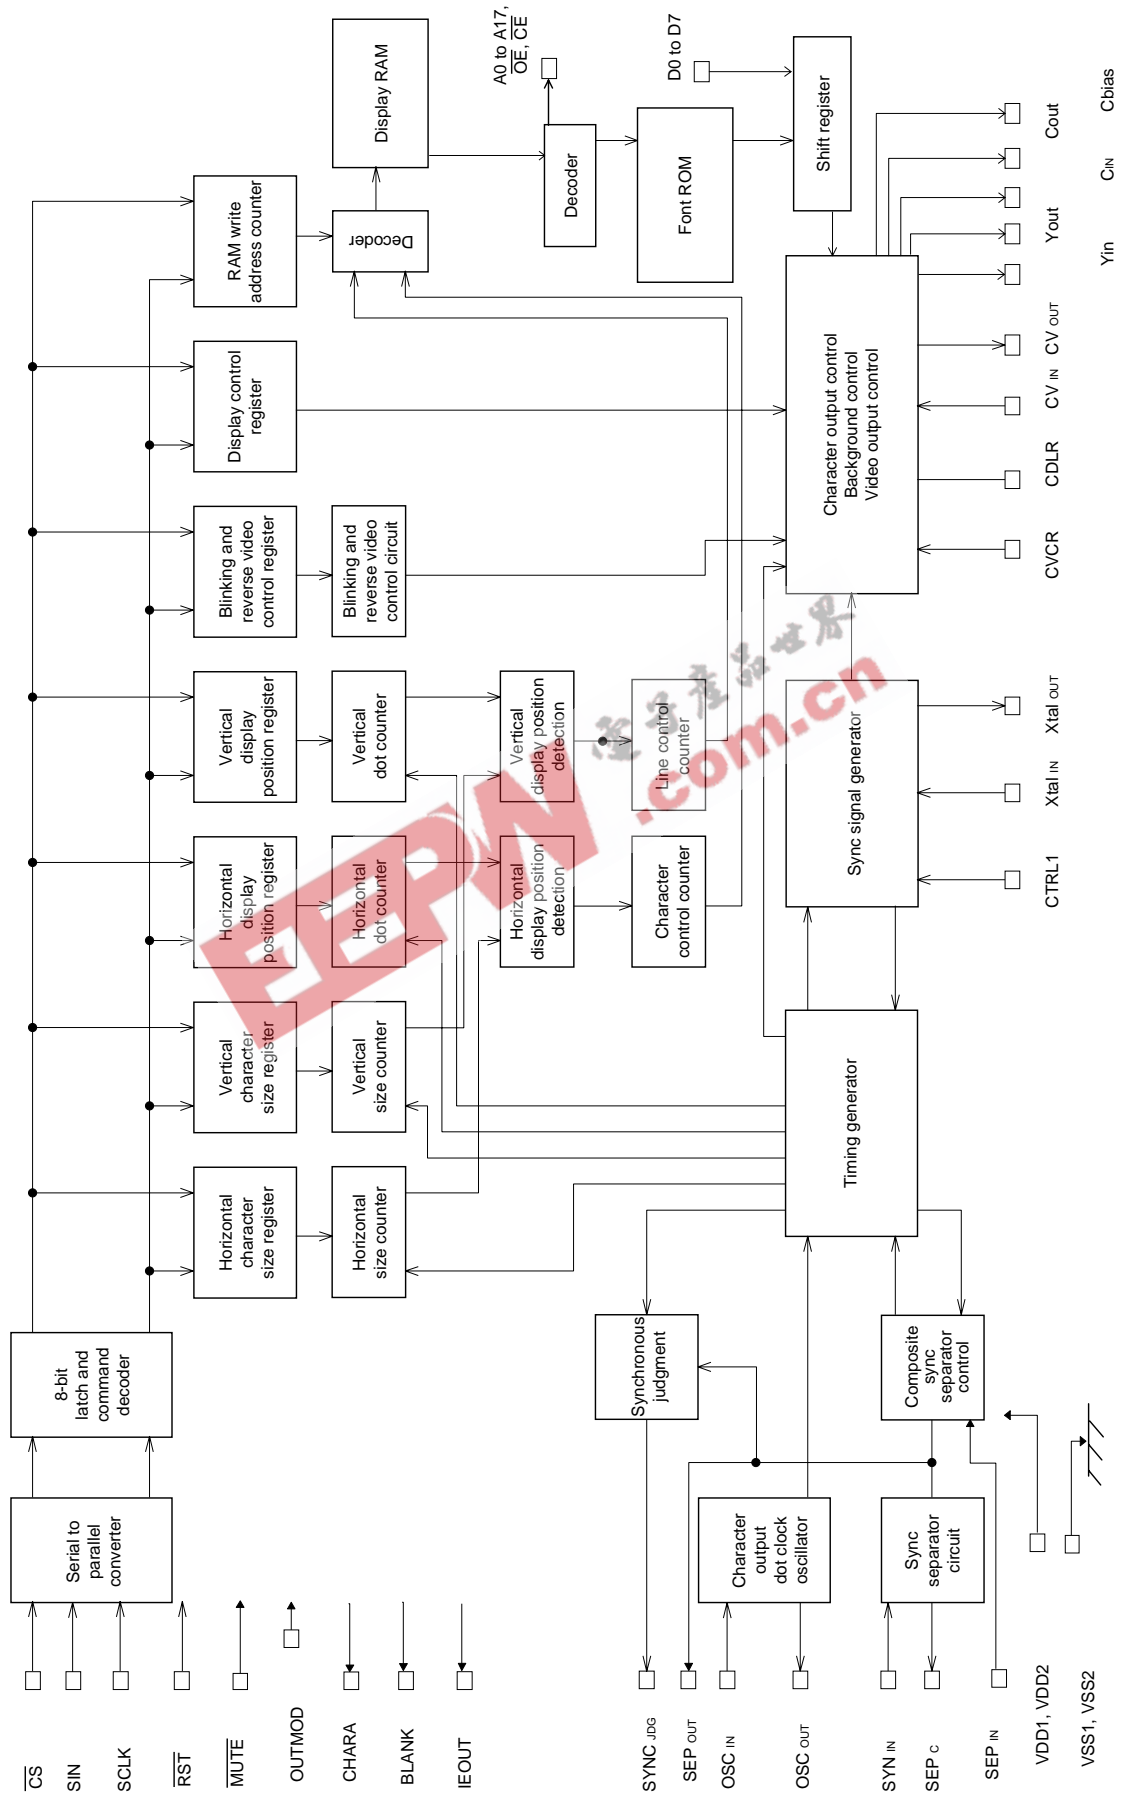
A0 to A17, $\overline{OE}$, $\overline{CE}$

D0 to D7

Display RAM

Decoder

Font ROM

Shift register

Cout

Cbias

CIN

Yout

Yin

RAM write address counter

Decoder

Display control register

Character output control
Background control
Video output control

CV OUT

CV IN

CDLR

CVCR

Blinking and reverse video control register

Blinking and reverse video control circuit

Vertical display position register

Vertical dot counter

Vertical display position detection

Line control counter

Sync signal generator

Xtal OUT

Xtal IN

CTRL1

Horizontal display position register

Horizontal dot counter

Horizontal display position detection

Character control counter

Vertical character size register

Vertical size counter

Timing generator

Horizontal character size register

Horizontal size counter

8-bit latch and command decoder

Synchronous judgment

Composite sync separator control

Serial to parallel converter

Character output dot clock oscillator

Sync separator circuit

$\overline{CS}$

SIN

SCLK

$\overline{RST}$

$\overline{MUTE}$

OUTMOD

CHARA

BLANK

IEOUT

SYNC JDG

SEP OUT

OSC IN

OSC OUT

SYN IN

SEP C

SEP IN

VDD1, VDD2

VSS1, VSS2

EEPW .com.cn 电子产品世界